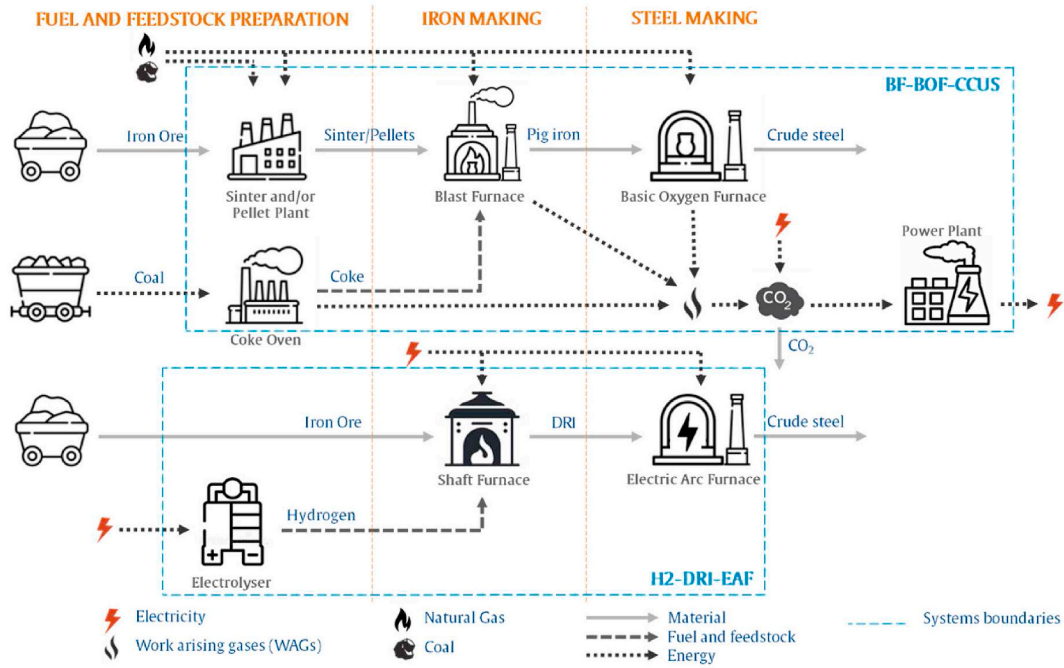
FUEL AND FEEDSTOCK PREPARATION

IRON MAKING

STEEL MAKING

BF-BOF-CCUS

Iron Ore

Sinter/Pellets

Pig iron

Crude steel

Sinter and/or Pellet Plant

Blast Furnace

Basic Oxygen Furnace

Coal

Coke

Power Plant

$CO_2$

Coke Oven

$CO_2$

Iron Ore

DRI

Crude steel

Shaft Furnace

Electric Arc Furnace

Hydrogen

Electrolyser

H2-DRI-EAF

Electricity

Work arising gases (WAGs)

Natural Gas

Coal

Material

Fuel and feedstock

Energy

Systems boundaries